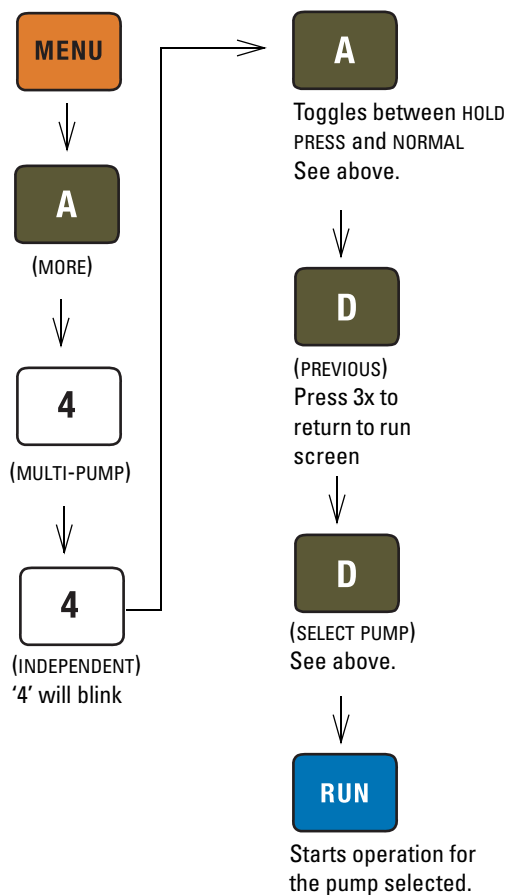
MENU

A

(MORE)

4

(MULTI-PUMP)

4

(INDEPENDENT)
'4' will blink

A

Toggles between HOLD PRESS and NORMAL
See above.

D

(PREVIOUS)
Press 3x to return to run screen

D

(SELECT PUMP)
See above.

RUN

Starts operation for the pump selected.